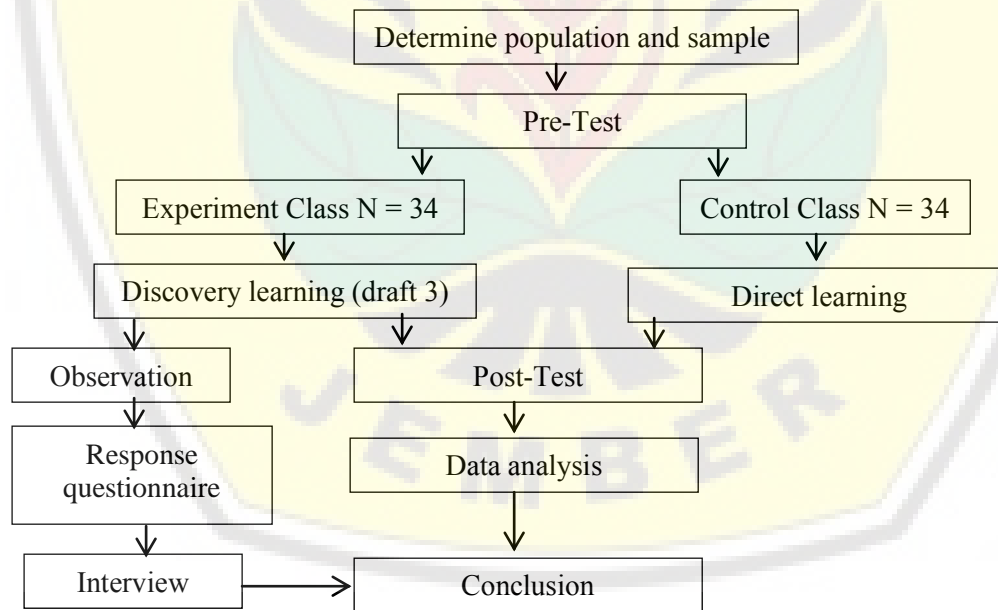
Determine population and sample

Pre-Test

Experiment Class N = 34

Control Class N = 34

Discovery learning (draft 3)

Direct learning

Observation

Post-Test

Response questionnaire

Data analysis

Interview

Conclusion